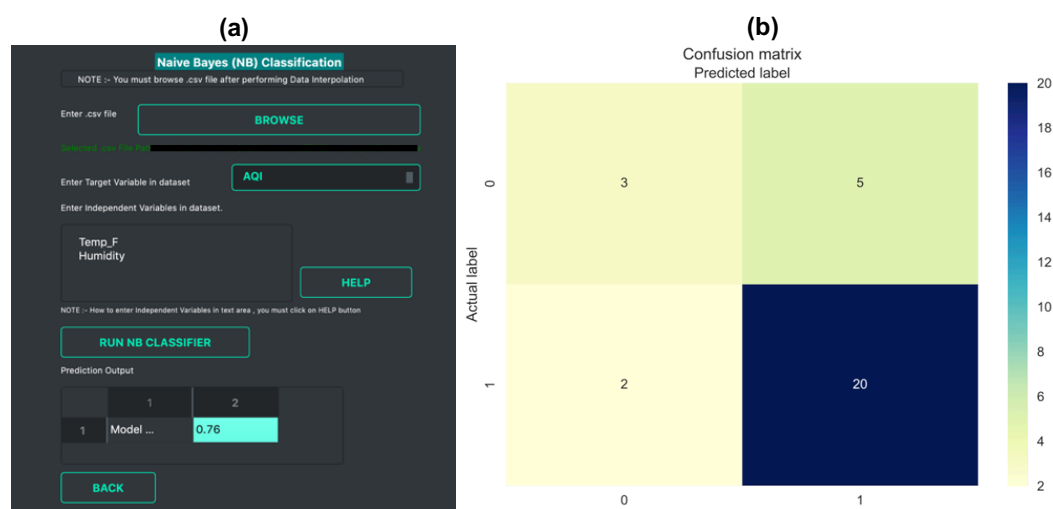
(a)

Naive Bayes (NB) Classification

NOTE :- You must browse .csv file after performing Data Interpolation

Enter .csv file

BROWSE

Selected .csv File Path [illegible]

Enter Target Variable in dataset

AQI

Enter Independent Variables in dataset.

Temp_F
Humidity

HELP

NOTE :- How to enter Independent Variables in text area , you must click on HELP button

RUN NB CLASSIFIER

Prediction Output

| | 1 | 2 |
|---|---|---|
| 1 | Model ... | 0.76 |

BACK

(b)

Confusion matrix
Predicted label

| | 0 | 1 |
|---|---|---|
| 0 | 3 | 5 |
| 1 | 2 | 20 |

Actual label

20
18
16
14
12
10
8
6
4
2